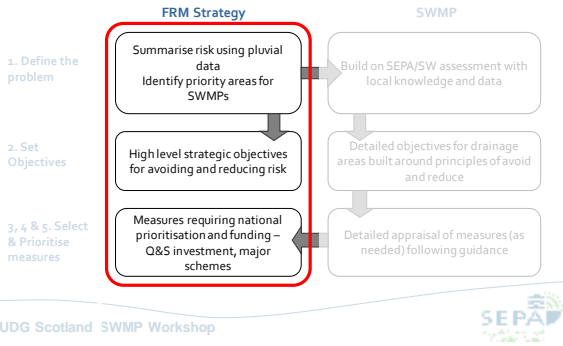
FRM Strategy

SWMP

1. Define the problem

Summarise risk using pluvial data
Identify priority areas for SWMPs

Build on SEPA/SW assessment with local knowledge and data

2. Set Objectives

High level strategic objectives for avoiding and reducing risk

Detailed objectives for drainage areas built around principles of avoid and reduce

3, 4 & 5. Select & Prioritise measures

Measures requiring national prioritisation and funding – Q&S investment, major schemes

Detailed appraisal of measures (as needed) following guidance

UDG Scotland SWMP Workshop

SEPA